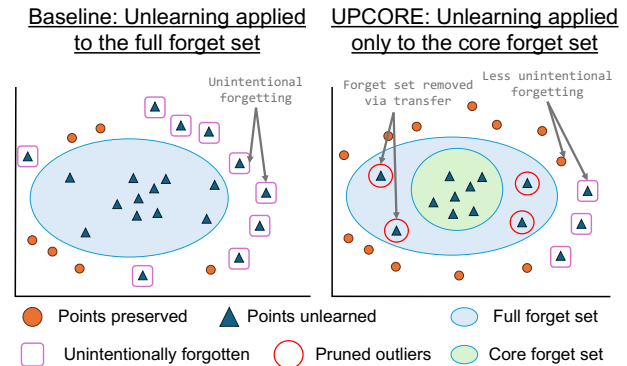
Baseline: Unlearning applied to the full forget set

UPCORE: Unlearning applied only to the core forget set

Unintentional forgetting

Forget set removed via transfer

Less unintentional forgetting

Points preserved

Points unlearned

Full forget set

Unintentionally forgotten

Pruned outliers

Core forget set